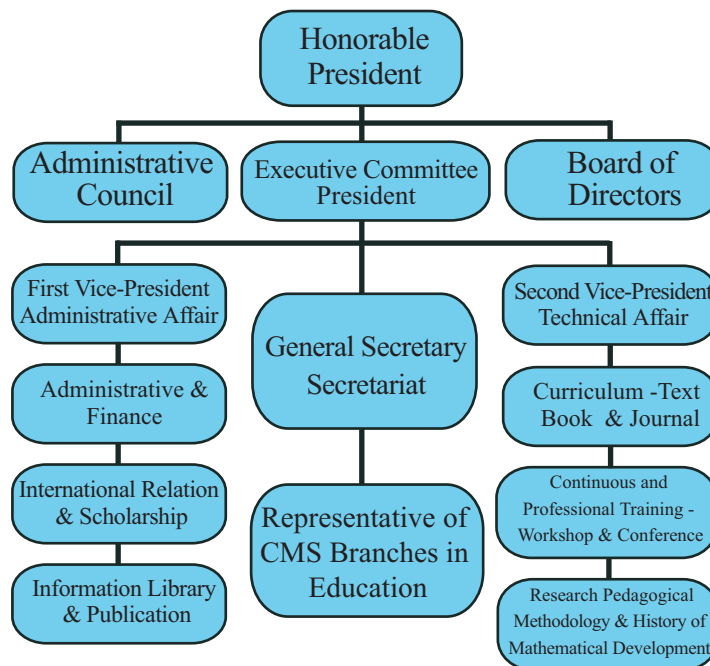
Honorable President

Administrative Council

Executive Committee President

Board of Directors

First Vice-President Administrative Affair

Administrative & Finance

International Relation & Scholarship

Information Library & Publication

General Secretary Secretariat

Representative of CMS Branches in Education

Second Vice-President Technical Affair

Curriculum -Text Book & Journal

Continuous and Professional Training - Workshop & Conference

Research Pedagogical Methodology & History of Mathematical Development